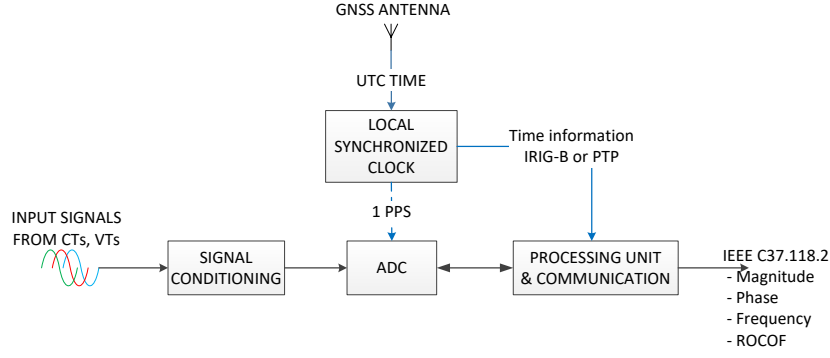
GNSS ANTENNA

UTC TIME

LOCAL SYNCHRONIZED CLOCK

Time information IRIG-B or PTP

1 PPS

INPUT SIGNALS FROM CTs, VTs

SIGNAL CONDITIONING

ADC

PROCESSING UNIT & COMMUNICATION

IEEE C37.118.2
- Magnitude
- Phase
- Frequency
- ROCOF